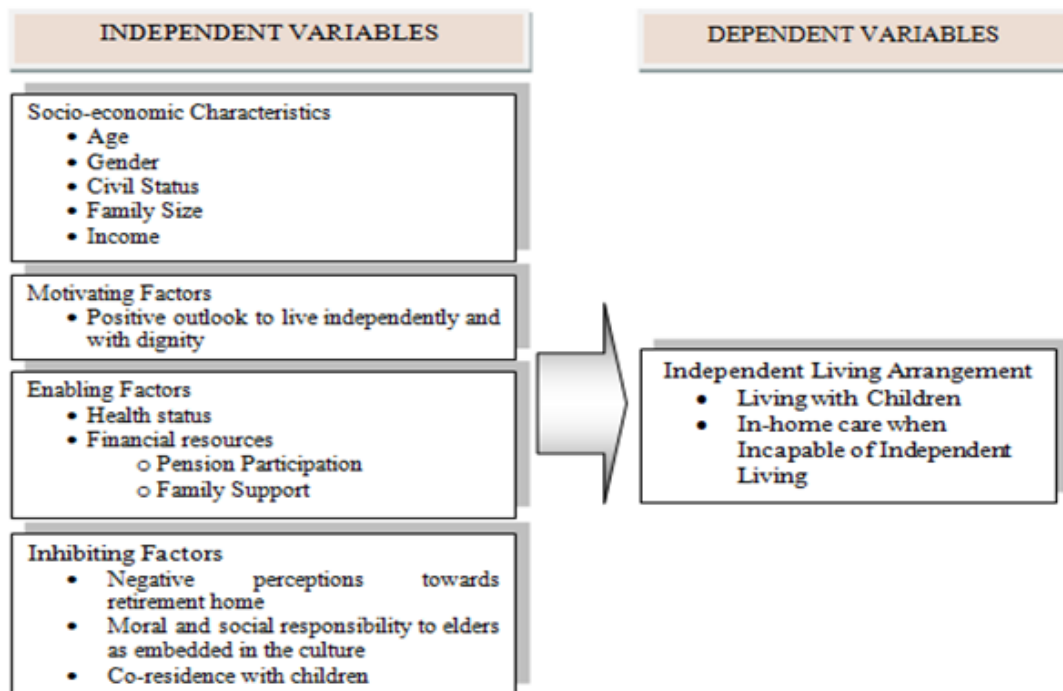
INDEPENDENT VARIABLES

DEPENDENT VARIABLES

Socio-economic Characteristics
- Age
- Gender
- Civil Status
- Family Size
- Income

Motivating Factors
- Positive outlook to live independently and with dignity

Enabling Factors
- Health status
- Financial resources
  - Pension Participation
  - Family Support

Inhibiting Factors
- Negative perceptions towards retirement home
- Moral and social responsibility to elders as embedded in the culture
- Co-residence with children

Independent Living Arrangement
- Living with Children
- In-home care when Incapable of Independent Living